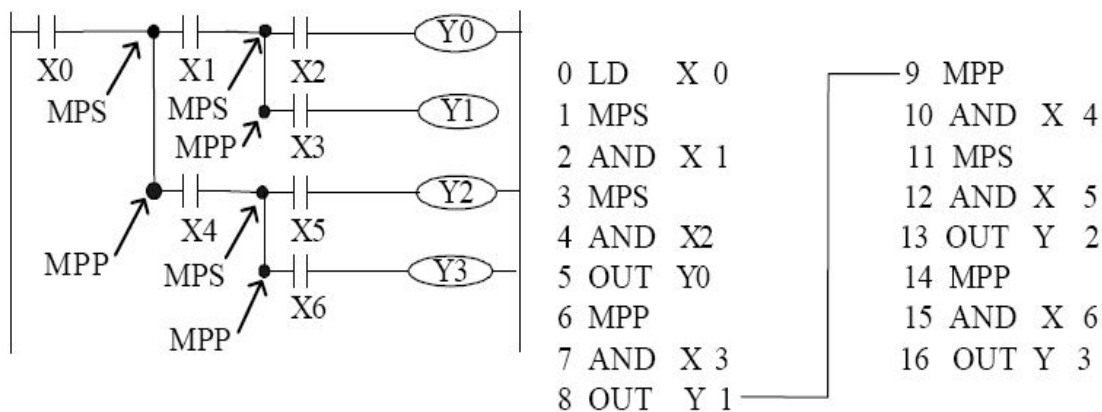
X0
MPS
X1
MPS
MPP
X2
X3
Y0
Y1
X4
MPP
MPS
MPP
X5
X6
Y2
Y3

0 LD X 0
1 MPS
2 AND X 1
3 MPS
4 AND X2
5 OUT Y0
6 MPP
7 AND X 3
8 OUT Y 1

9 MPP
10 AND X 4
11 MPS
12 AND X 5
13 OUT Y 2
14 MPP
15 AND X 6
16 OUT Y 3